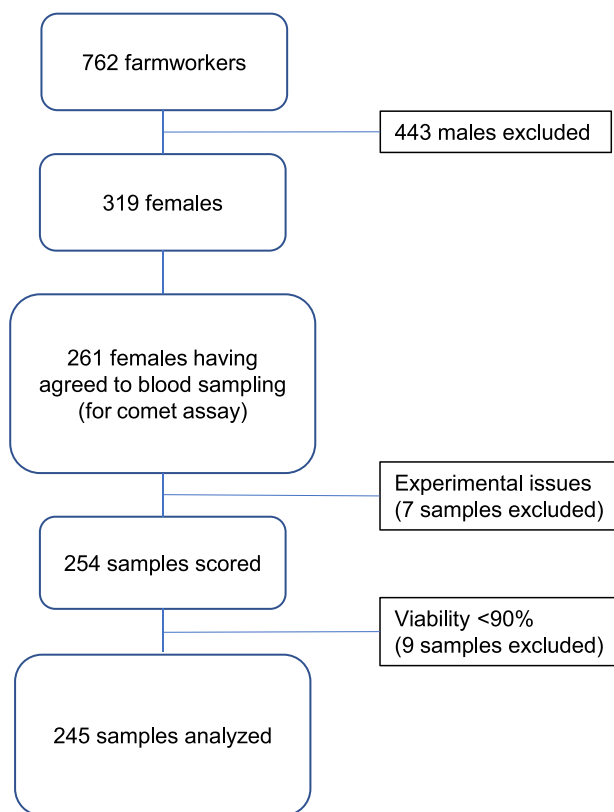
762 farmworkers

443 males excluded

319 females

261 females having agreed to blood sampling (for comet assay)

Experimental issues
(7 samples excluded)

254 samples scored

Viability <90%
(9 samples excluded)

245 samples analyzed